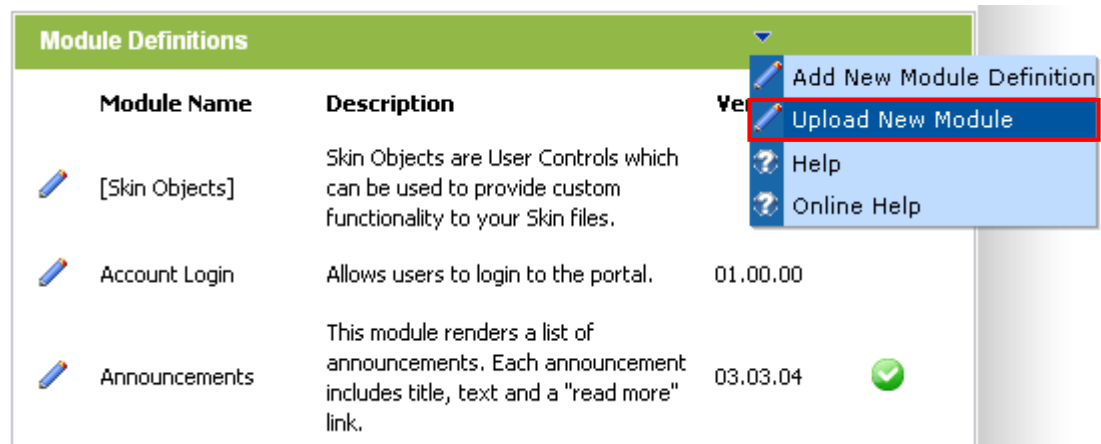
Module Definitions

Add New Module Definition
Upload New Module
Help
Online Help

| Module Name | Description | Ve |
|---|---|---|
| [Skin Objects] | Skin Objects are User Controls which can be used to provide custom functionality to your Skin files. | |
| Account Login | Allows users to login to the portal. | 01.00.00 |
| Announcements | This module renders a list of announcements. Each announcement includes title, text and a "read more" link. | 03.03.04 |